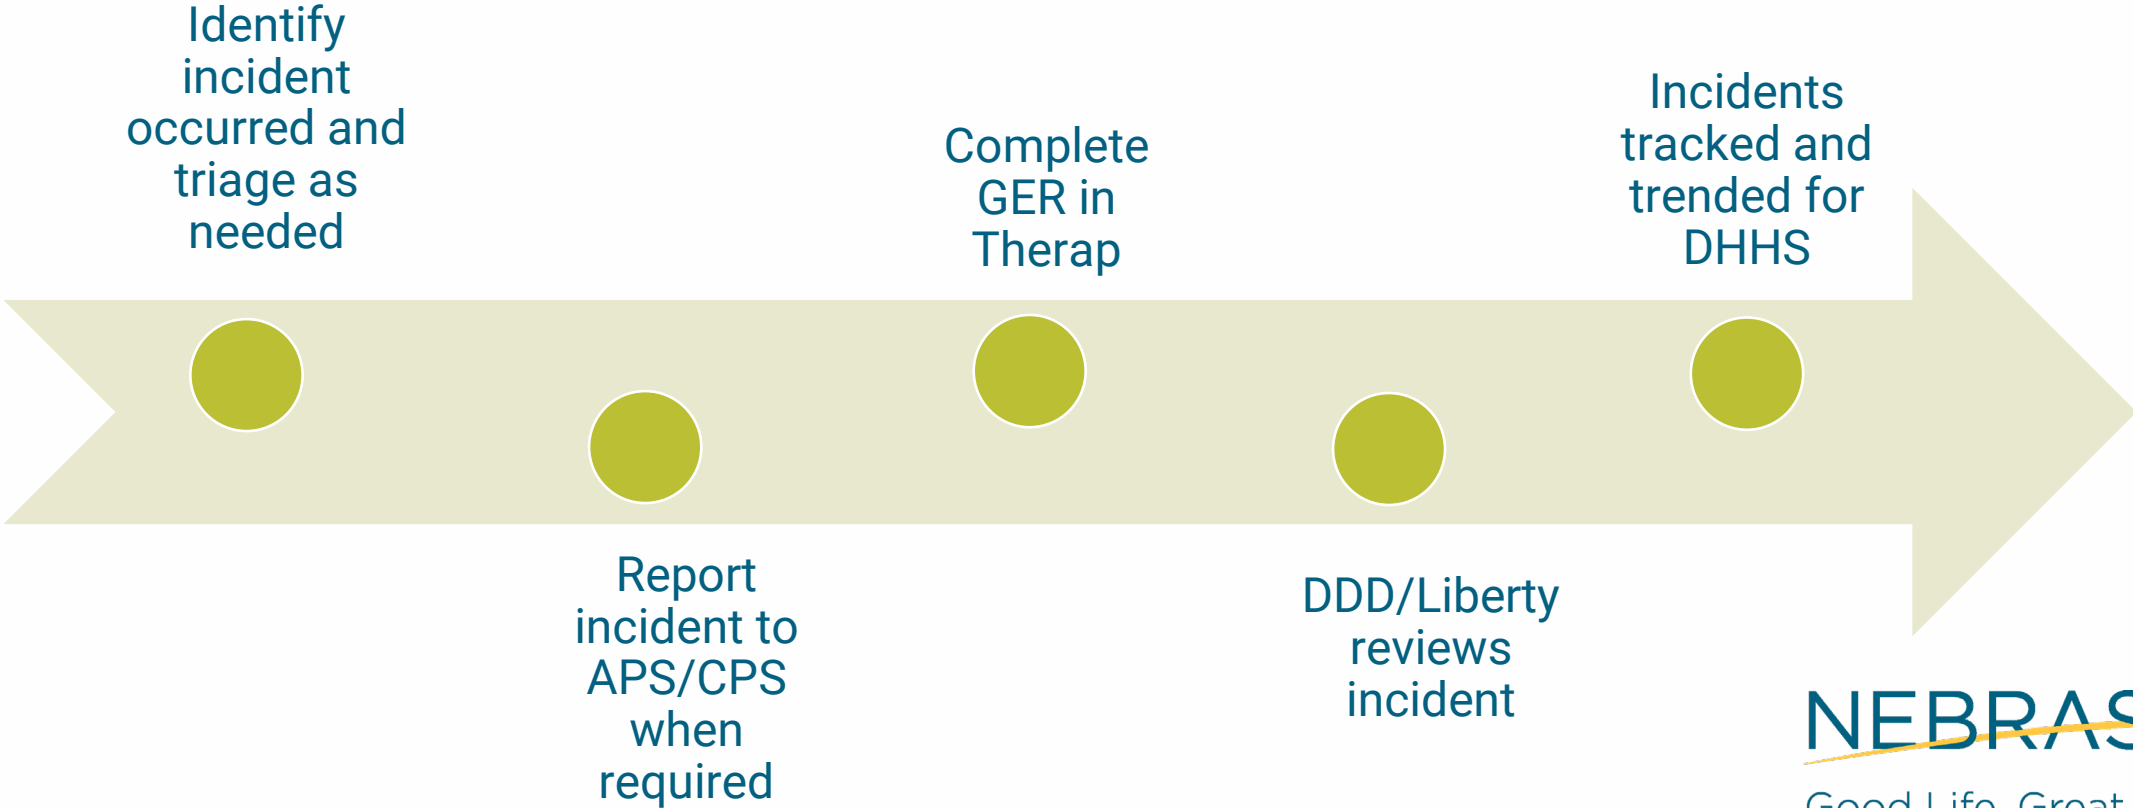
Identify incident occurred and triage as needed

Report incident to APS/CPS when required

Complete GER in Therap

DDD/Liberty reviews incident

Incidents tracked and trended for DHHS

NEBRAS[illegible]

Good Life. Great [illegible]